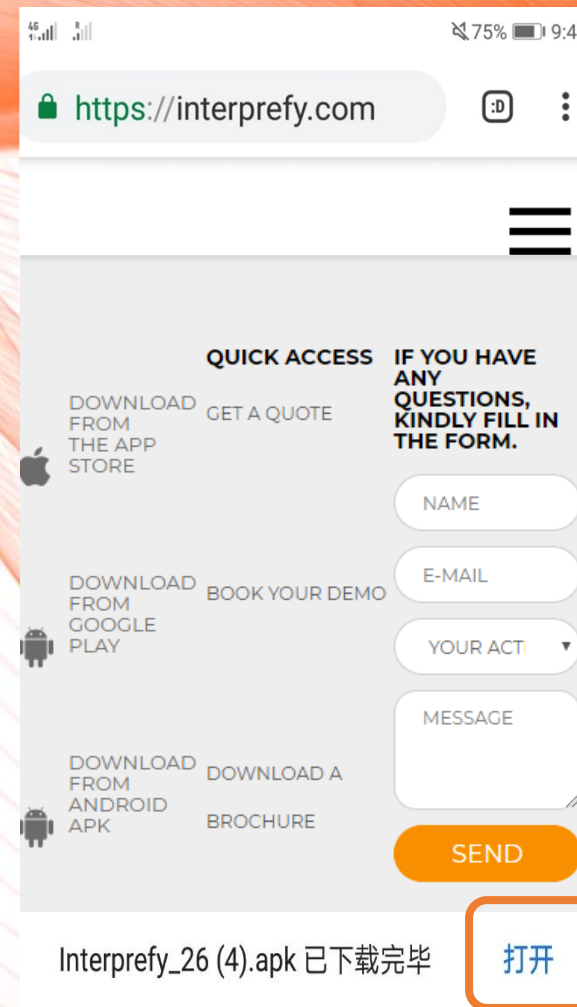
4G 75% 9:4

https://interprefy.com

:D

DOWNLOAD FROM THE APP STORE

DOWNLOAD FROM GOOGLE PLAY

DOWNLOAD FROM ANDROID APK

QUICK ACCESS

GET A QUOTE

BOOK YOUR DEMO

DOWNLOAD A BROCHURE

IF YOU HAVE ANY QUESTIONS, KINDLY FILL IN THE FORM.

NAME

E-MAIL

YOUR ACTI

MESSAGE

SEND

Interprefy_26 (4).apk 已下载完毕

打开